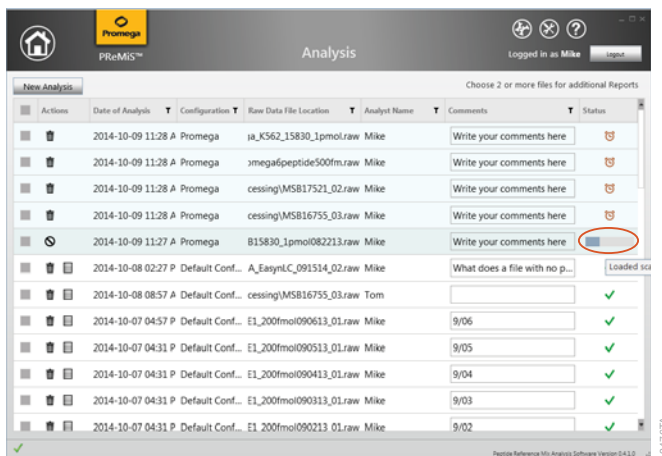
Promega
PReMiS™
Analysis
Logged in as Mike
Logout

New Analysis
Choose 2 or more files for additional Reports

| | Actions | Date of Analysis | Configuration | Raw Data File Location | Analyst Name | Comments | Status |
|---|---|---|---|---|---|---|---|
| | | 2014-10-09 11:28 A | Promega | ja_K562_15830_1pmol.raw | Mike | Write your comments here | |
| | | 2014-10-09 11:28 A | Promega | omega6peptide500fm.raw | Mike | Write your comments here | |
| | | 2014-10-09 11:28 A | Promega | cessing\MSB17521_02.raw | Mike | Write your comments here | |
| | | 2014-10-09 11:28 A | Promega | cessing\MSB16755_03.raw | Mike | Write your comments here | |
| | | 2014-10-09 11:27 A | Promega | B15830_1pmol082213.raw | Mike | Write your comments here | |
| | | 2014-10-08 02:27 P | Default Conf... | A_EasynLC_091514_02.raw | Mike | What does a file with no p... | |
| | | 2014-10-08 08:57 A | Default Conf... | cessing\MSB16755_03.raw | Tom | | ✓ |
| | | 2014-10-07 04:57 P | Default Conf... | E1_200fmol090613_01.raw | Mike | 9/06 | ✓ |
| | | 2014-10-07 04:31 P | Default Conf... | E1_200fmol090513_01.raw | Mike | 9/05 | ✓ |
| | | 2014-10-07 04:31 P | Default Conf... | E1_200fmol090413_01.raw | Mike | 9/04 | ✓ |
| | | 2014-10-07 04:31 P | Default Conf... | E1_200fmol090313_01.raw | Mike | 9/03 | ✓ |
| | | 2014-10-07 04:31 P | Default Conf... | E1_200fmol090213_01.raw | Mike | 9/02 | ✓ |

Loaded sca

Peptide Reference Mix Analysis Software Version 0.4.1.0